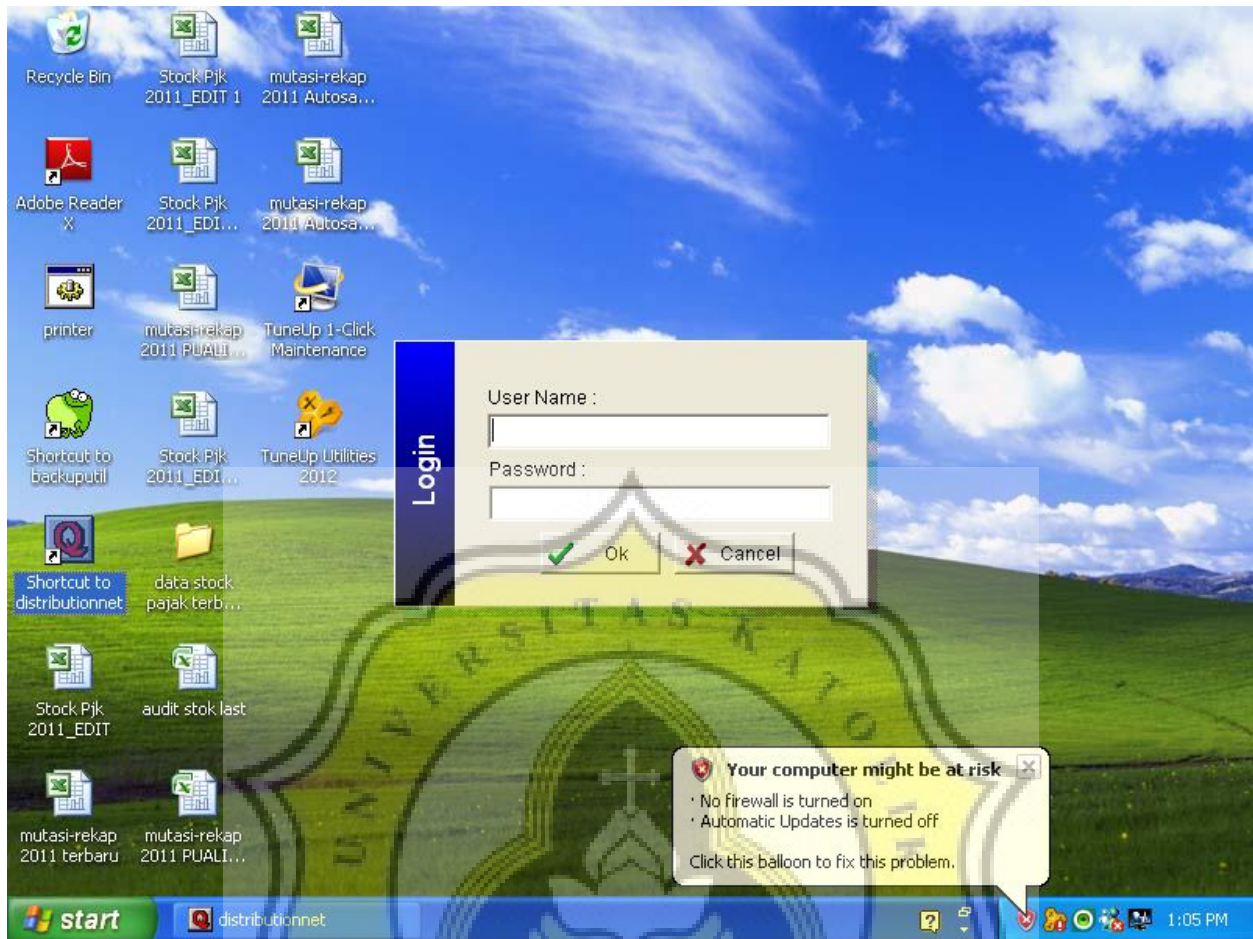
Recycle Bin

Stock Pjk 2011_EDIT 1

mutasi-rekap 2011 Autosa...

Adobe Reader X

Stock Pjk 2011_EDI...

mutasi-rekap 2011 Autosa...

printer

mutasi-rekap 2011 PUALI...

TuneUp 1-Click Maintenance

Shortcut to backuputil

Stock Pjk 2011_EDI...

TuneUp Utilities 2012

Shortcut to distributionnet

data stock pajak terb...

Stock Pjk 2011_EDIT

audit stok last

mutasi-rekap 2011 terbaru

mutasi-rekap 2011 PUALI...

Login

User Name :

Password :

Ok

Cancel

UNIVERSITAS KATO

Your computer might be at risk

· No firewall is turned on
· Automatic Updates is turned off

Click this balloon to fix this problem.

start

distributionnet

1:05 PM